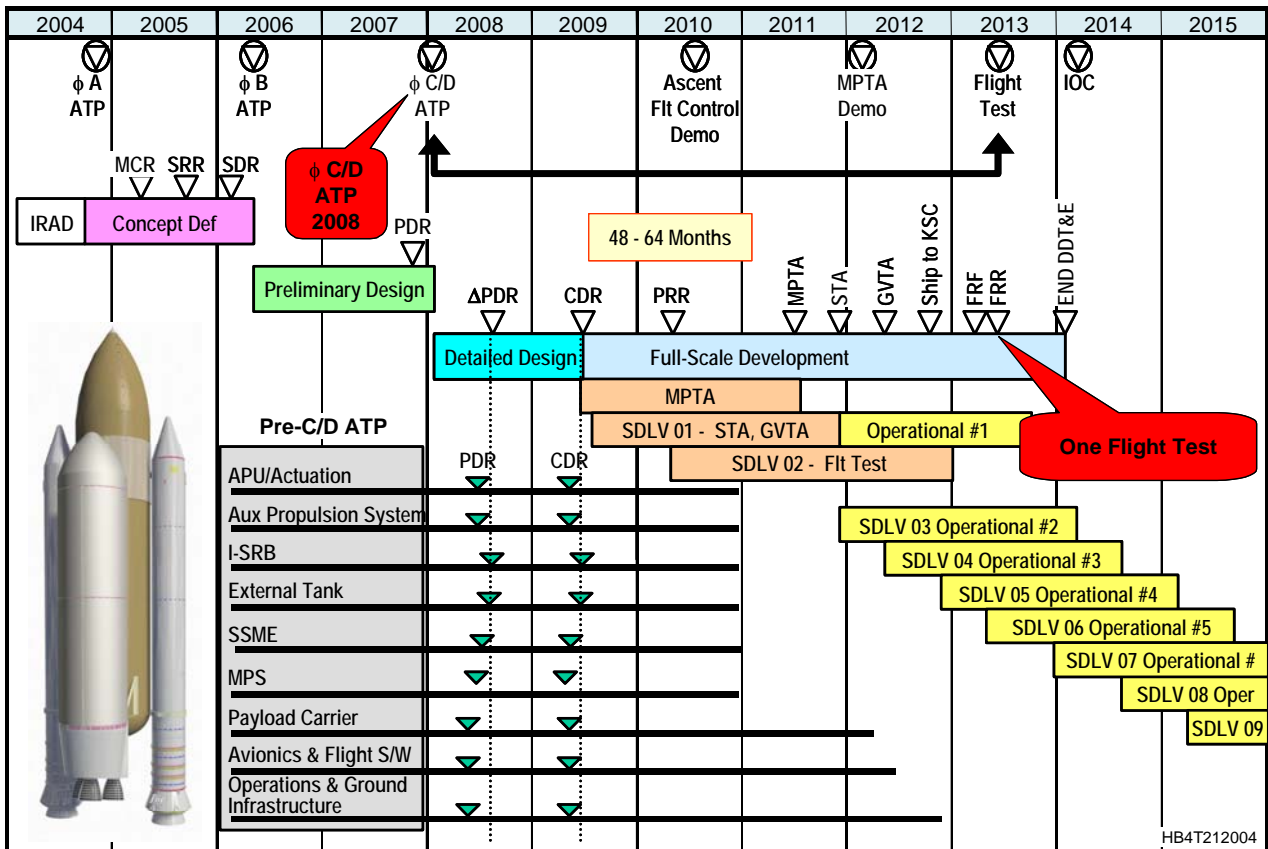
| 2004 | 2005 | 2006 | 2007 | 2008 | 2009 | 2010 | 2011 | 2012 | 2013 | 2014 | 2015 |
|---|---|---|---|---|---|---|---|---|---|---|---|

ϕ A ATP

ϕ B ATP

ϕ C/D ATP

Ascent Flt Control Demo

MPTA Demo

Flight Test

IOC

MCR SRR SDR

ϕ C/D ATP 2008

IRAD

Concept Def

PDR

48 - 64 Months

Preliminary Design

ΔPDR

CDR

PRR

MPTA

STA

GVTA

Ship to KSC

FRF

FRR

END DDT&E

Detailed Design

Full-Scale Development

MPTA

Pre-C/D ATP

SDLV 01 - STA, GVTA

Operational #1

One Flight Test

PDR

CDR

SDLV 02 - Flt Test

APU/Actuation

Aux Propulsion System

I-SRB

External Tank

SSME

MPS

Payload Carrier

Avionics & Flight S/W

Operations & Ground Infrastructure

SDLV 03 Operational #2

SDLV 04 Operational #3

SDLV 05 Operational #4

SDLV 06 Operational #5

SDLV 07 Operational #

SDLV 08 Oper

SDLV 09

HB4T212004